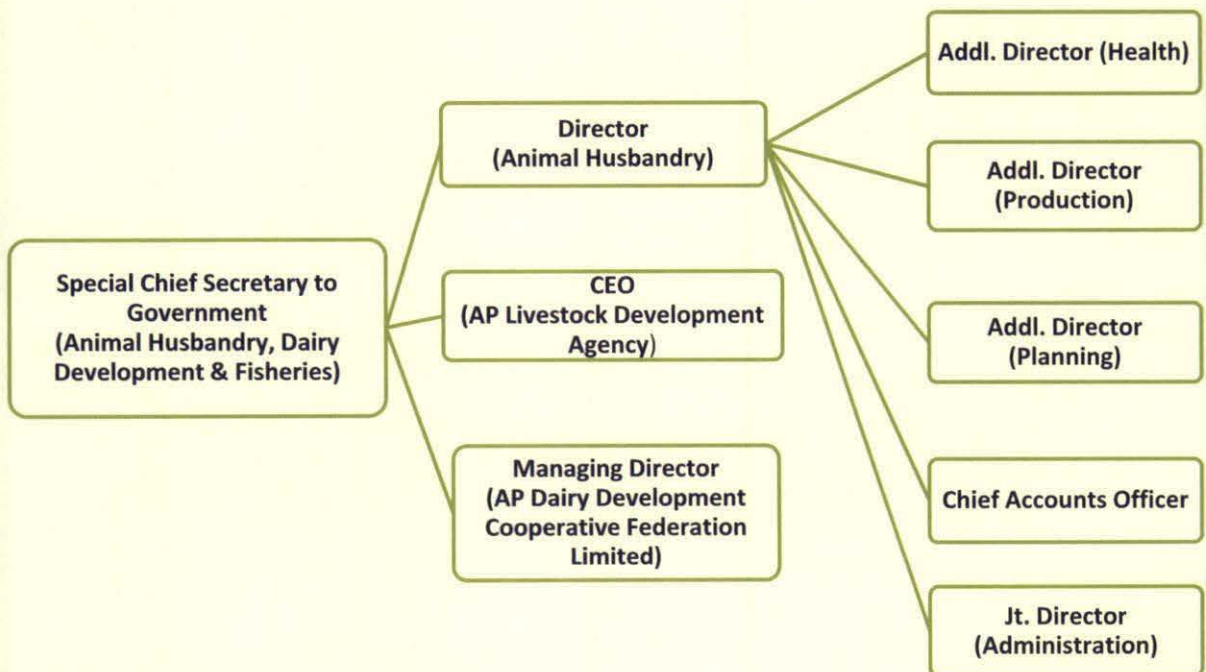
Special Chief Secretary to Government (Animal Husbandry, Dairy Development & Fisheries)

Director (Animal Husbandry)

CEO (AP Livestock Development Agency)

Managing Director (AP Dairy Development Cooperative Federation Limited)

Addl. Director (Health)

Addl. Director (Production)

Addl. Director (Planning)

Chief Accounts Officer

Jt. Director (Administration)